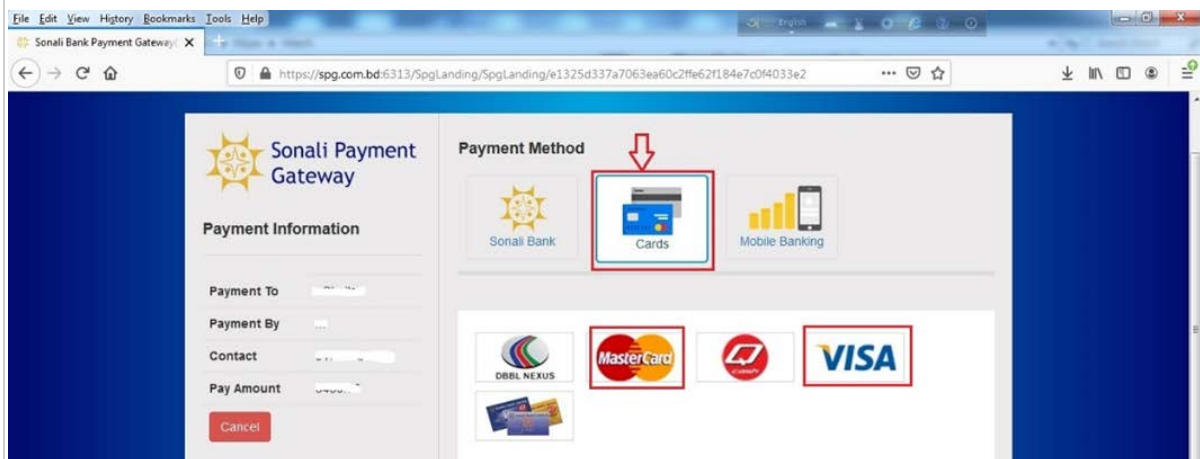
File Edit View History Bookmarks Tools Help

Sonali Bank Payment Gateway

https://spg.com.bd:6313/SpgLanding/SpgLanding/e1325d337a7063ea60c2ffe62f184e7c0f4033e2

Sonali Payment Gateway

Payment Information

Payment To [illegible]

Payment By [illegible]

Contact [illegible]

Pay Amount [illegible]

Cancel

Payment Method

Sonali Bank

Cards

Mobile Banking

DBBL NEXUS

MasterCard

VISA